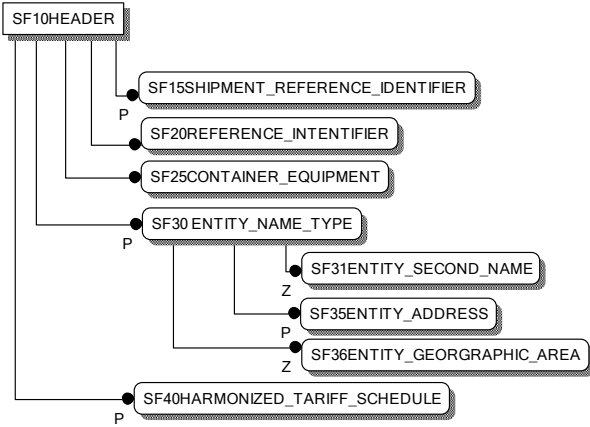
SF10HEADER

SF15SHIPMENT_REFERENCE_IDENTIFIER
P

SF20REFERENCE_INTENTIFIER

SF25CONTAINER_EQUIPMENT

SF30 ENTITY_NAME_TYPE
P

SF31ENTITY_SECOND_NAME
Z

SF35ENTITY_ADDRESS
P

SF36ENTITY_GEORGRAPHIC_AREA
Z

SF40HARMONIZED_TARIFF_SCHEDULE
P